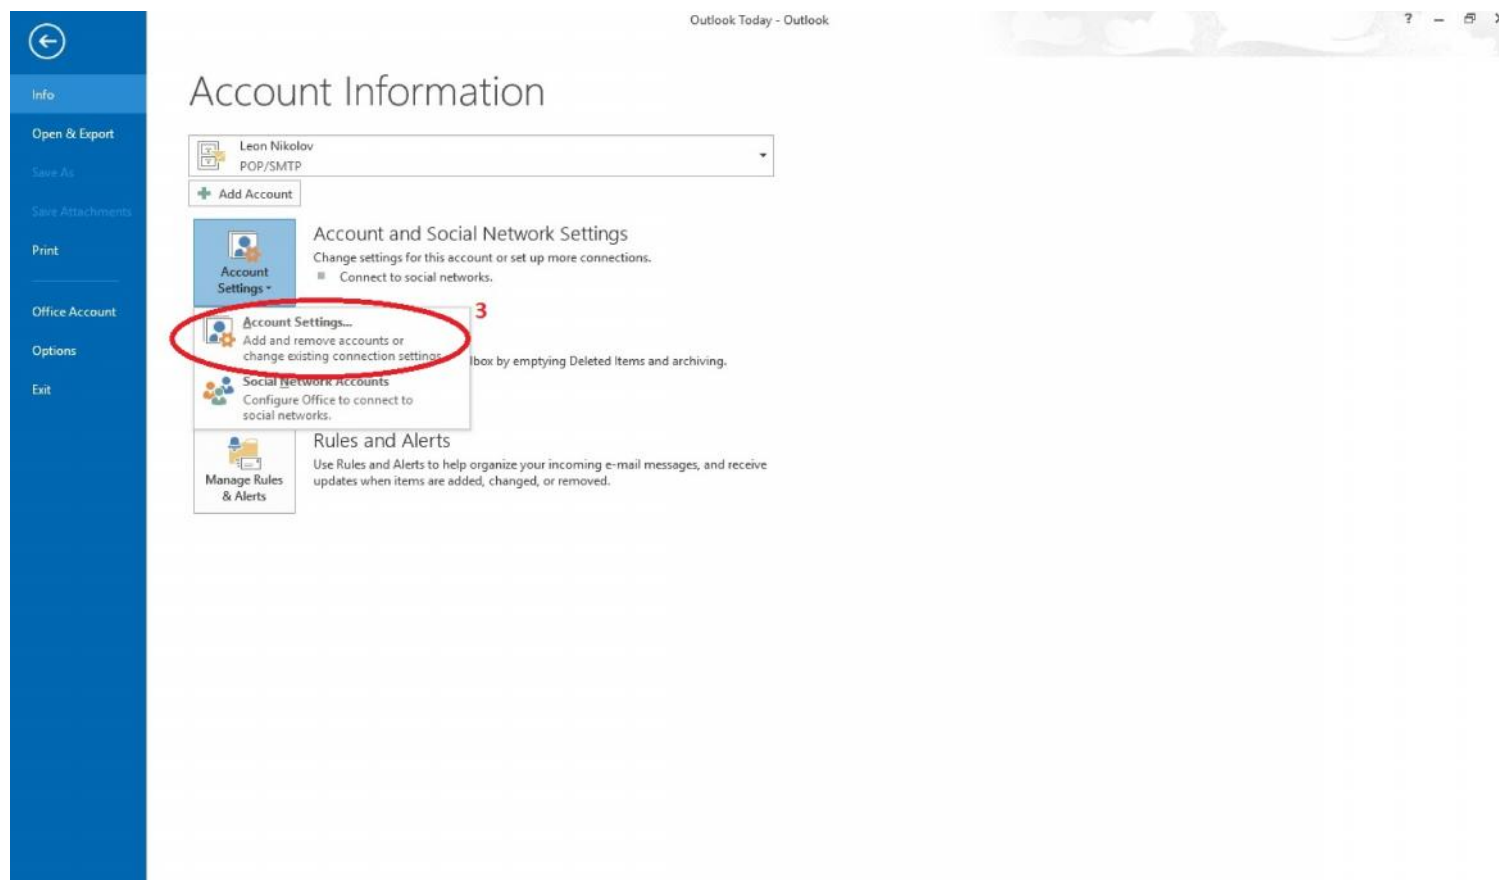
Outlook Today - Outlook

?

Info

Open & Export

Save As

Save Attachments

Print

Office Account

Options

Exit

Account Information

Leon Nikolov
POP/SMTP

Add Account

Account Settings

Account and Social Network Settings

Change settings for this account or set up more connections.

Connect to social networks.

3

Account Settings...
Add and remove accounts or change existing connection settings.

lbox by emptying Deleted Items and archiving.

Social Network Accounts
Configure Office to connect to social networks.

Rules and Alerts

Use Rules and Alerts to help organize your incoming e-mail messages, and receive updates when items are added, changed, or removed.

Manage Rules & Alerts